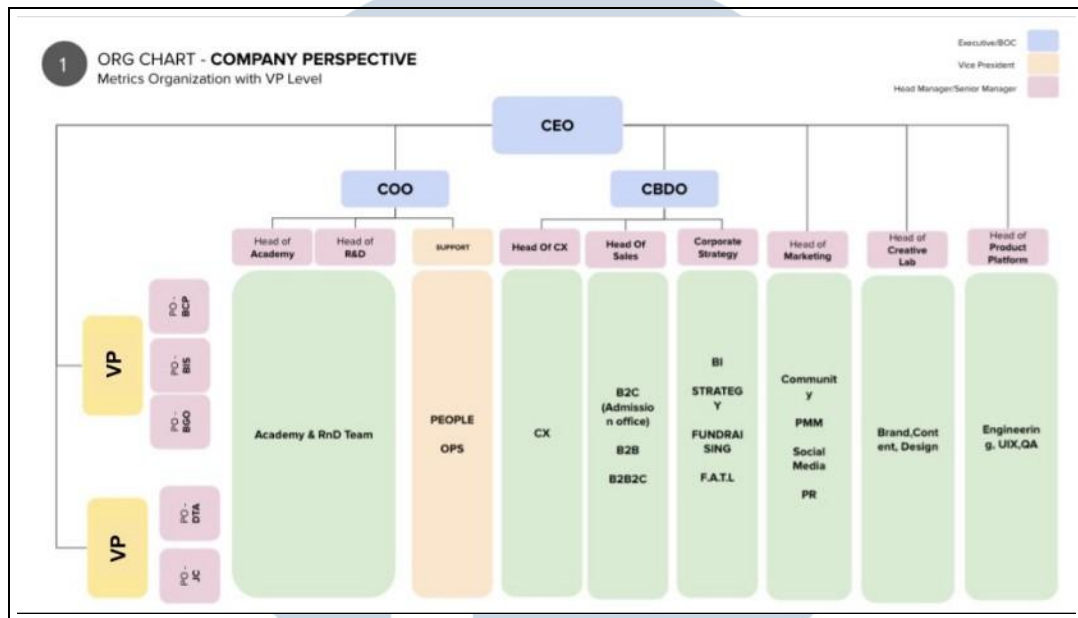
1

ORG CHART - **COMPANY PERSPECTIVE**
Metrics Organization with VP Level

Executive/BOC
Vice President
Head Manager/Senior Manager

CEO

COO

CBDO

Head of Academy

Head of R&D

SUPPORT

Head Of CX

Head Of Sales

Corporate Strategy

Head of Marketing

Head of Creative Lab

Head of Product Platform

VP

PO - BCP

PO - BIS

PO - BGO

VP

PO - DTA

PO - JC

Academy & RnD Team

PEOPLE

OPS

CX

B2C (Admission office)

B2B

B2B2C

BI

STRATEGY

FUNDRAISING

F.A.T.L

Community

PMM

Social Media

PR

Brand,Content, Design

Engineering, UIX,QA